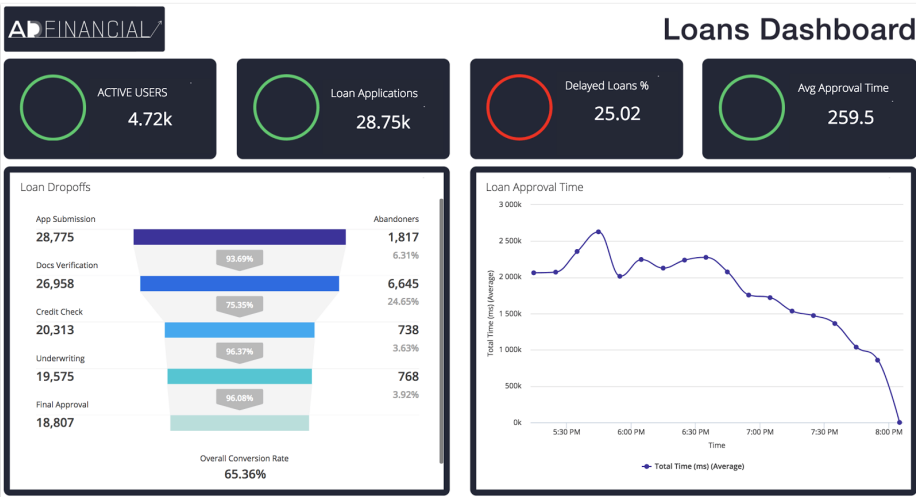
ADFINANCIAL

Loans Dashboard

ACTIVE USERS
4.72k

Loan Applications
28.75k

Delayed Loans %
25.02

Avg Approval Time
259.5

Loan Dropoffs

App Submission
28,775

Abandoners
1,817
6.31%

93.69%

Docs Verification
26,958

6,645
24.65%

75.35%

Credit Check
20,313

738
3.63%

96.37%

Underwriting
19,575

768
3.92%

96.08%

Final Approval
18,807

Overall Conversion Rate
65.36%

Loan Approval Time

3 000k
2 500k
2 000k
1 500k
1 000k
500k
0k

Total Time (ms) (Average)

5:30 PM
6:00 PM
6:30 PM
7:00 PM
7:30 PM
8:00 PM

Time

Total Time (ms) (Average)